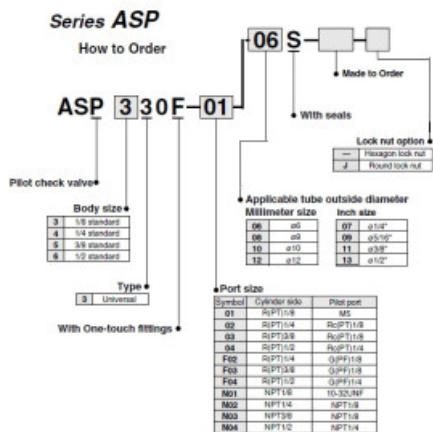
Series ASP
How to Order

ASP 3 3 0 F – 01 – 06 S – [ ] – [ ]

Made to Order

With seals

Lock nut option

| — | Hexagon lock nut |
|---|---|
| J | Round lock nut |

Pilot check valve

Body size

| 3 | 1/8 standard |
|---|---|
| 4 | 1/4 standard |
| 5 | 3/8 standard |
| 6 | 1/2 standard |

Type

| 3 | Universal |
|---|---|

With One-touch fittings

Applicable tube outside diameter

Millimeter size

| 06 | ø6 |
|---|---|
| 08 | ø8 |
| 10 | ø10 |
| 12 | ø12 |

Inch size

| 07 | ø1/4" |
|---|---|
| 09 | ø5/16" |
| 11 | ø3/8" |
| 13 | ø1/2" |

Port size

| Symbol | Cylinder side | Pilot port |
|---|---|---|
| 01 | R(PT)1/8 | M5 |
| 02 | R(PT)1/4 | Rc(PT)1/8 |
| 03 | R(PT)3/8 | Rc(PT)1/8 |
| 04 | R(PT)1/2 | Rc(PT)1/4 |
| F02 | R(PT)1/4 | G(PF)1/8 |
| F03 | R(PT)3/8 | G(PF)1/8 |
| F04 | R(PT)1/2 | G(PF)1/4 |
| N01 | NPT1/8 | 10-32UNF |
| N02 | NPT1/4 | NPT1/8 |
| N03 | NPT3/8 | NPT1/8 |
| N04 | NPT1/2 | NPT1/4 |